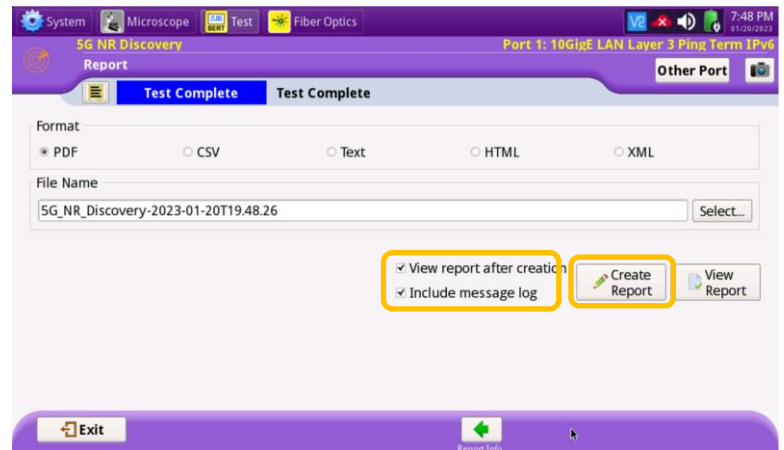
System Microscope Test Fiber Optics 7:48 PM 01/20/2023

5G NR Discovery
Report

Port 1: 10GigE LAN Layer 3 Ping Term IPv6

Other Port

Test Complete Test Complete

Format

PDF CSV Text HTML XML

File Name

5G_NR_Discovery-2023-01-20T19.48.26

Select...

View report after creation
Include message log

Create Report

View Report

Exit

Report Info